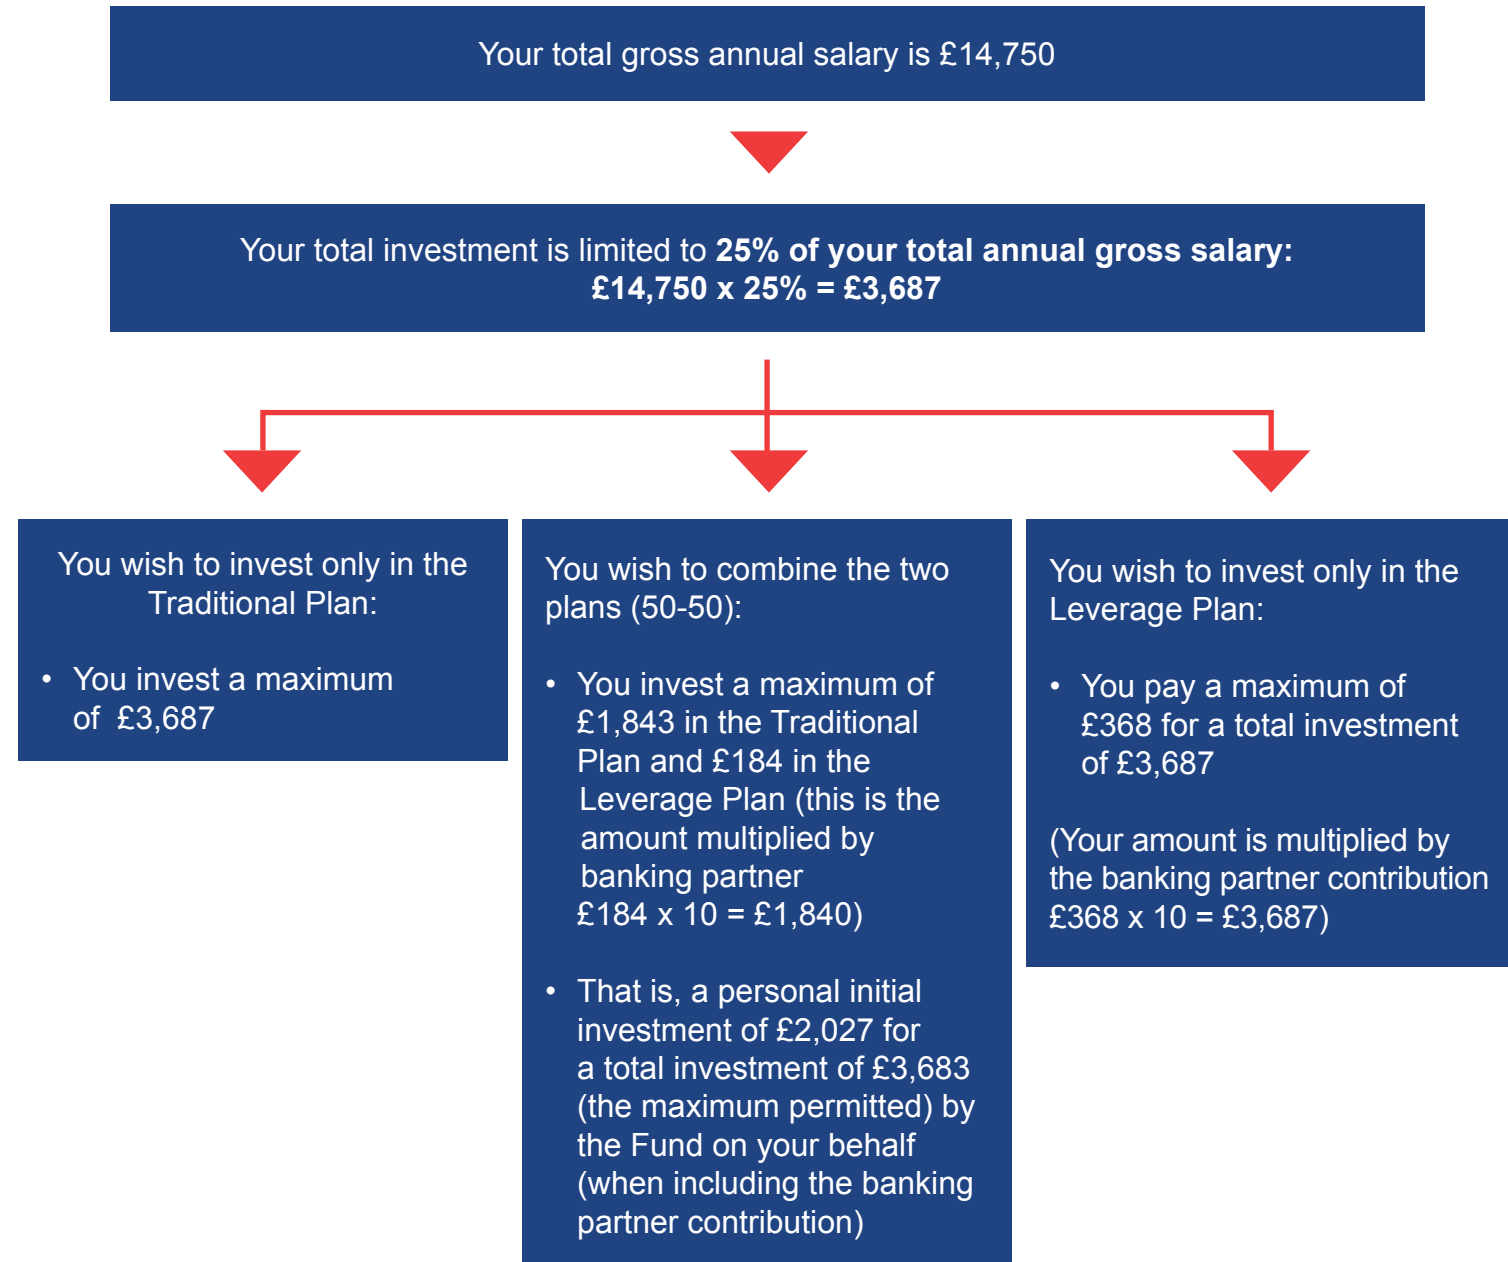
Your total gross annual salary is £14,750

Your total investment is limited to **25% of your total annual gross salary: £14,750 x 25% = £3,687**

You wish to invest only in the Traditional Plan:

• You invest a maximum of £3,687

You wish to combine the two plans (50-50):

• You invest a maximum of £1,843 in the Traditional Plan and £184 in the Leverage Plan (this is the amount multiplied by banking partner £184 x 10 = £1,840)

• That is, a personal initial investment of £2,027 for a total investment of £3,683 (the maximum permitted) by the Fund on your behalf (when including the banking partner contribution)

You wish to invest only in the Leverage Plan:

• You pay a maximum of £368 for a total investment of £3,687

(Your amount is multiplied by the banking partner contribution £368 x 10 = £3,687)